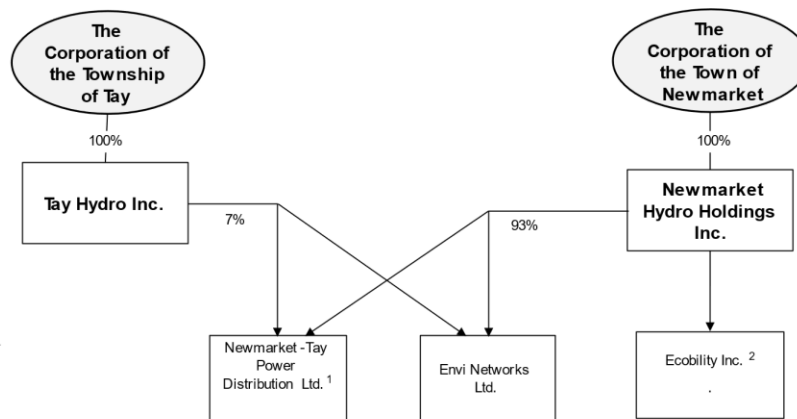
The Corporation of the Township of Tay

100%

Tay Hydro Inc.

7%

The Corporation of the Town of Newmarket

100%

Newmarket Hydro Holdings Inc.

93%

Newmarket -Tay Power Distribution Ltd. $^1$

Envi Networks Ltd.

Ecobility Inc. $^2$

.